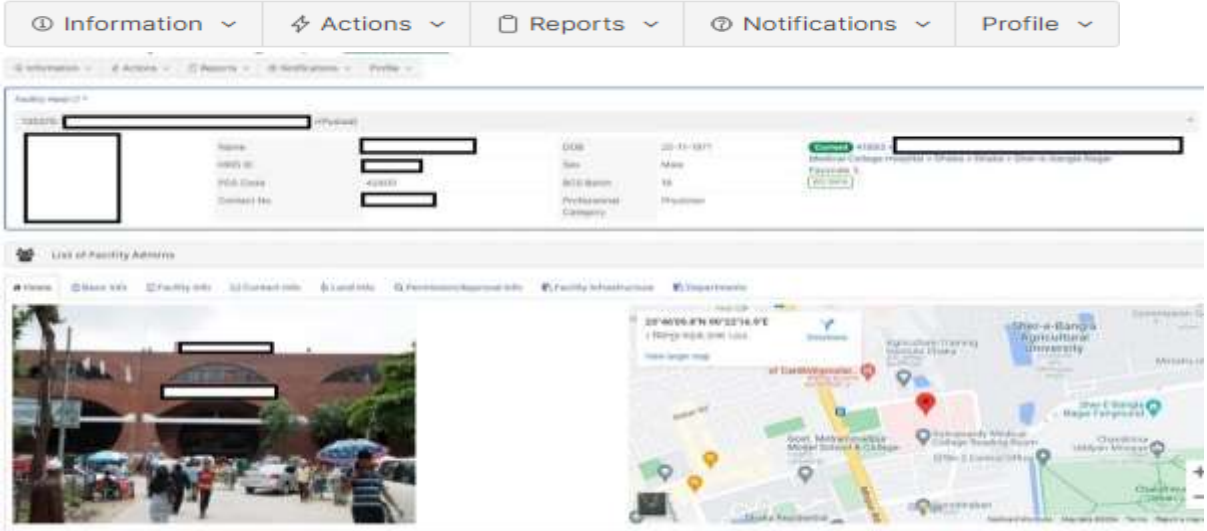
Information ⌄ Actions ⌄ Reports ⌄ Notifications ⌄ Profile ⌄

Information ⌄ Actions ⌄ Reports ⌄ Notifications ⌄ Profile ⌄

Facility Head (i) *

135370 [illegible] (Posted)

| Name | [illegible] | DOB | 20-11-1977 | Current 41003 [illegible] |
|---|---|---|---|---|
| HRIS ID | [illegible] | Sex | Male | Medical College Hospital > Dhaka > Dhaka > Sher-e-Bangla Nagar |
| PDS Code | 42820 | BCS Batch | 18 | Payscale: 5 |
| Contact No | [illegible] | Professional Category | Physician | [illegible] |

List of Facility Admins

Home Basic Info Facility Info Contact Info Land Info Permission/Approval Info Facility Infrastructure Departments

23°46'09.8"N 90°22'16.9"E
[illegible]
View larger map
Directions

Sher-e-Bangla Agricultural University
Agriculture Training Institute Dhaka
Sher-E-Bangla Nagar Fairground
Govt. Mohammadpur Model School & College
Chandrima Uddyan
+
−
Keyboard shortcuts Map data ©2024 Terms Report a map error